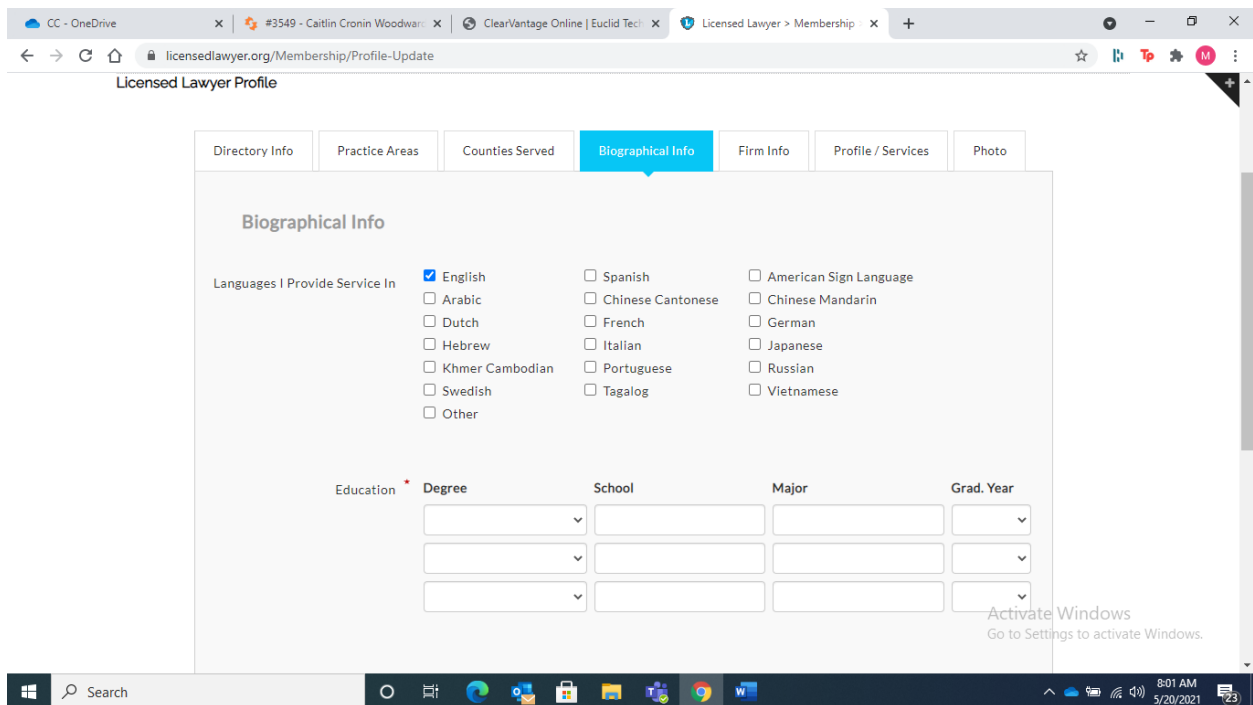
CC - OneDrive
#3549 - Caitlin Cronin Woodwar
ClearVantage Online | Euclid Tech
Licensed Lawyer > Membership

licensedlawyer.org/Membership/Profile-Update

Licensed Lawyer Profile

Directory Info | Practice Areas | Counties Served | Biographical Info | Firm Info | Profile / Services | Photo

Biographical Info

Languages I Provide Service In

English
Spanish
American Sign Language
Arabic
Chinese Cantonese
Chinese Mandarin
Dutch
French
German
Hebrew
Italian
Japanese
Khmer Cambodian
Portuguese
Russian
Swedish
Tagalog
Vietnamese
Other

Education *

| Degree | School | Major | Grad. Year |
|---|---|---|---|
| | | | |
| | | | |
| | | | |

Activate Windows
Go to Settings to activate Windows.

Search

8:01 AM
5/20/2021
23